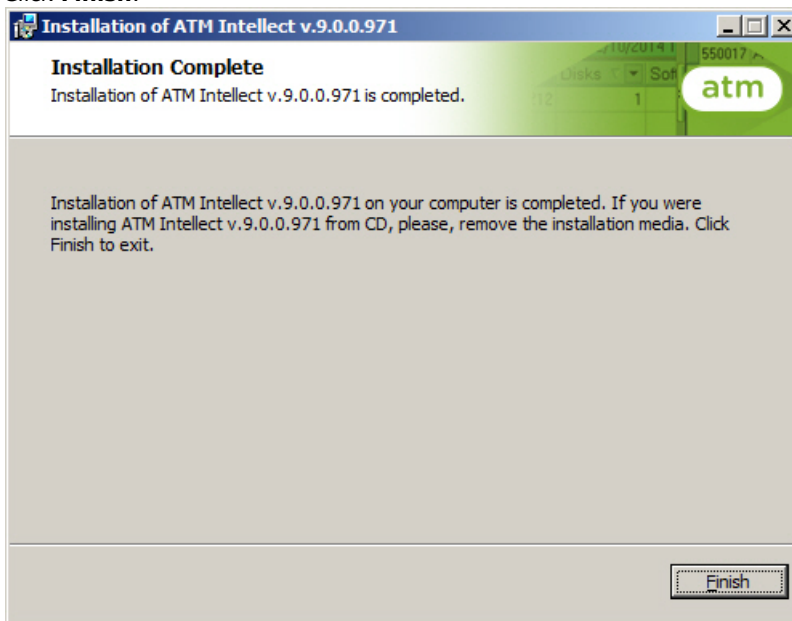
Installation of ATM Intellect v.9.0.0.971

Installation Complete
Installation of ATM Intellect v.9.0.0.971 is completed.

/10/2014 550017 Disks Sof 12 1

atm

Installation of ATM Intellect v.9.0.0.971 on your computer is completed. If you were installing ATM Intellect v.9.0.0.971 from CD, please, remove the installation media. Click Finish to exit.

Finish